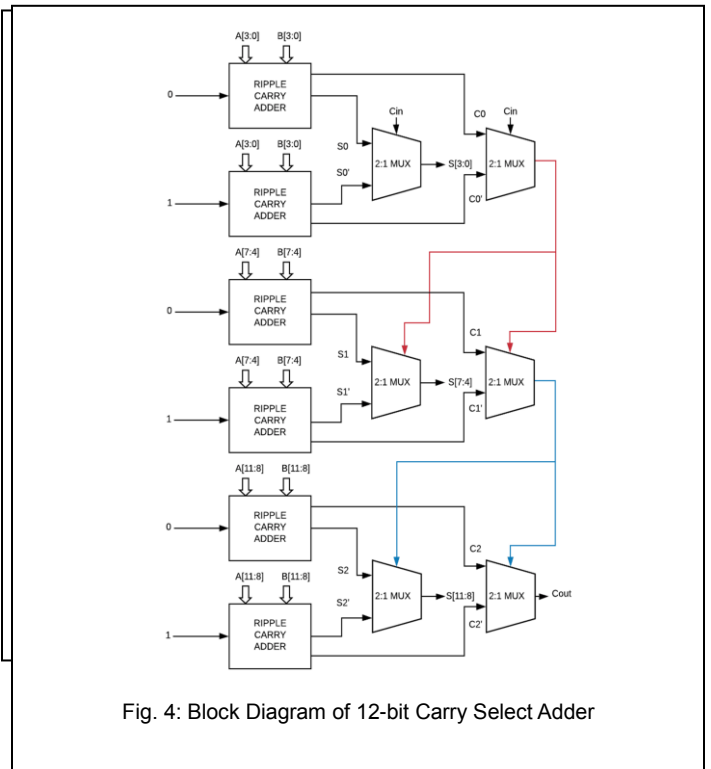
A[3:0] B[3:0]

0

RIPPLE CARRY ADDER

Cin

C0

Cin

S0

2:1 MUX

S[3:0]

2:1 MUX

A[3:0] B[3:0]

S0'

1

RIPPLE CARRY ADDER

C0'

A[7:4] B[7:4]

0

RIPPLE CARRY ADDER

C1

S1

A[7:4] B[7:4]

2:1 MUX

S[7:4]

2:1 MUX

S1'

C1'

1

RIPPLE CARRY ADDER

A[11:8] B[11:8]

0

RIPPLE CARRY ADDER

C2

S2

A[11:8] B[11:8]

2:1 MUX

S[11:8]

2:1 MUX

Cout

S2'

C2'

1

RIPPLE CARRY ADDER

Fig. 4: Block Diagram of 12-bit Carry Select Adder